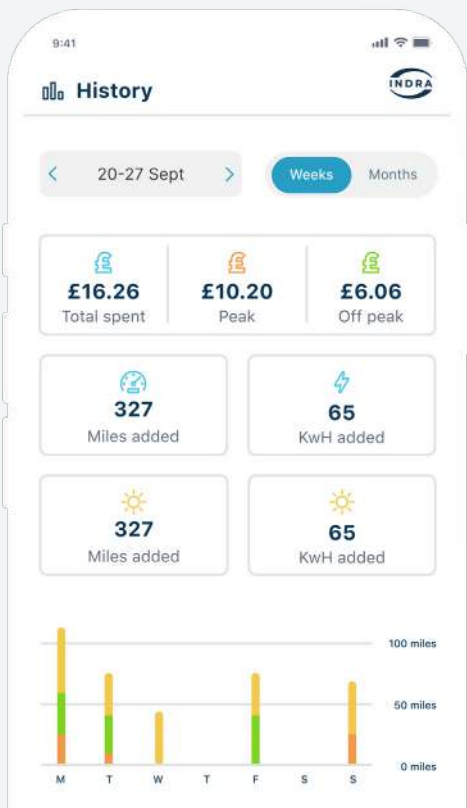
9:41

History

INDRA

<

20-27 Sept

>

Weeks

Months

£

£16.26

Total spent

£

£10.20

Peak

£

£6.06

Off peak

327

Miles added

65

KwH added

327

Miles added

65

KwH added

100 miles

50 miles

0 miles

M T W T F S S